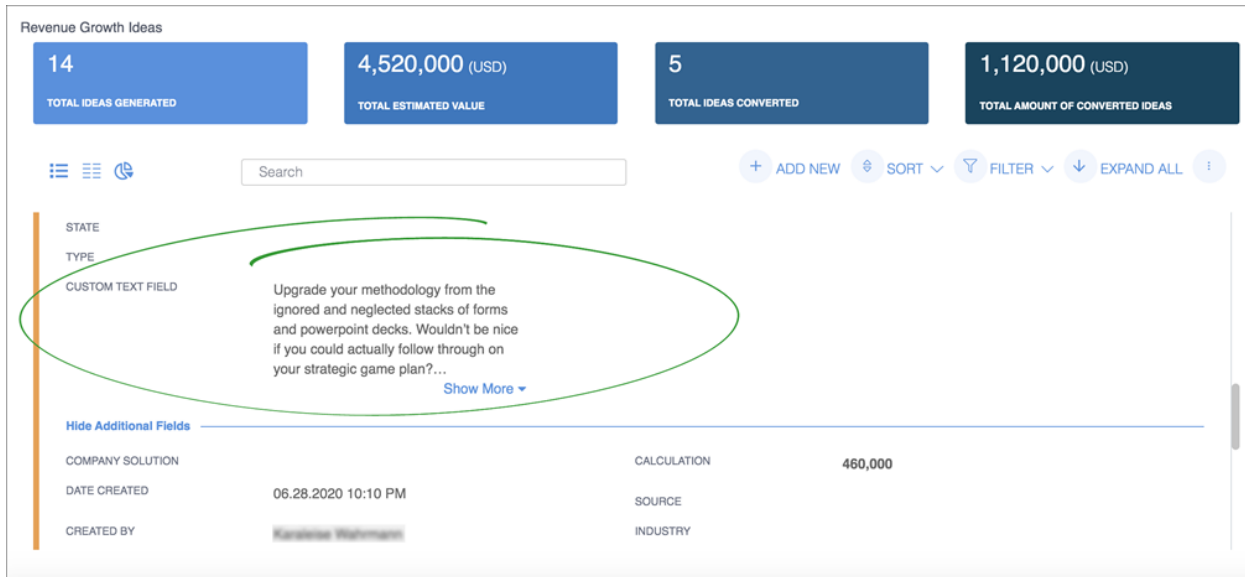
Revenue Growth Ideas

14
TOTAL IDEAS GENERATED

4,520,000 (USD)
TOTAL ESTIMATED VALUE

5
TOTAL IDEAS CONVERTED

1,120,000 (USD)
TOTAL AMOUNT OF CONVERTED IDEAS

Search

+ ADD NEW
SORT
FILTER
EXPAND ALL

STATE

TYPE

CUSTOM TEXT FIELD

Upgrade your methodology from the ignored and neglected stacks of forms and powerpoint decks. Wouldn't be nice if you could actually follow through on your strategic game plan?…

Show More

Hide Additional Fields

COMPANY SOLUTION

CALCULATION
460,000

DATE CREATED
06.28.2020 10:10 PM

SOURCE

CREATED BY
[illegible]

INDUSTRY